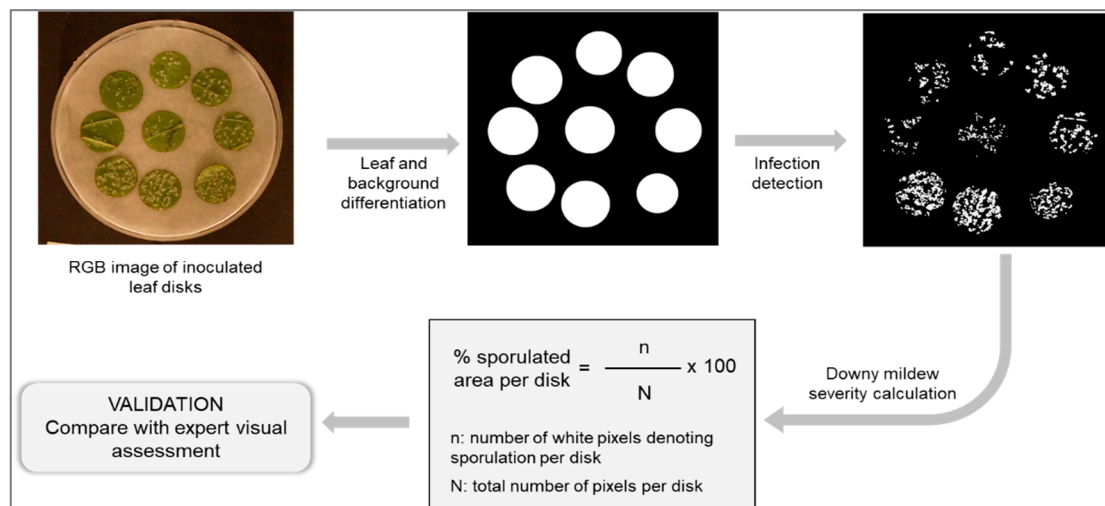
Leaf and background differentiation

Infection detection

RGB image of inoculated leaf disks

Downy mildew severity calculation

% sporulated area per disk $= \frac{n}{N} \times 100$

n: number of white pixels denoting sporulation per disk

N: total number of pixels per disk

VALIDATION
Compare with expert visual assessment